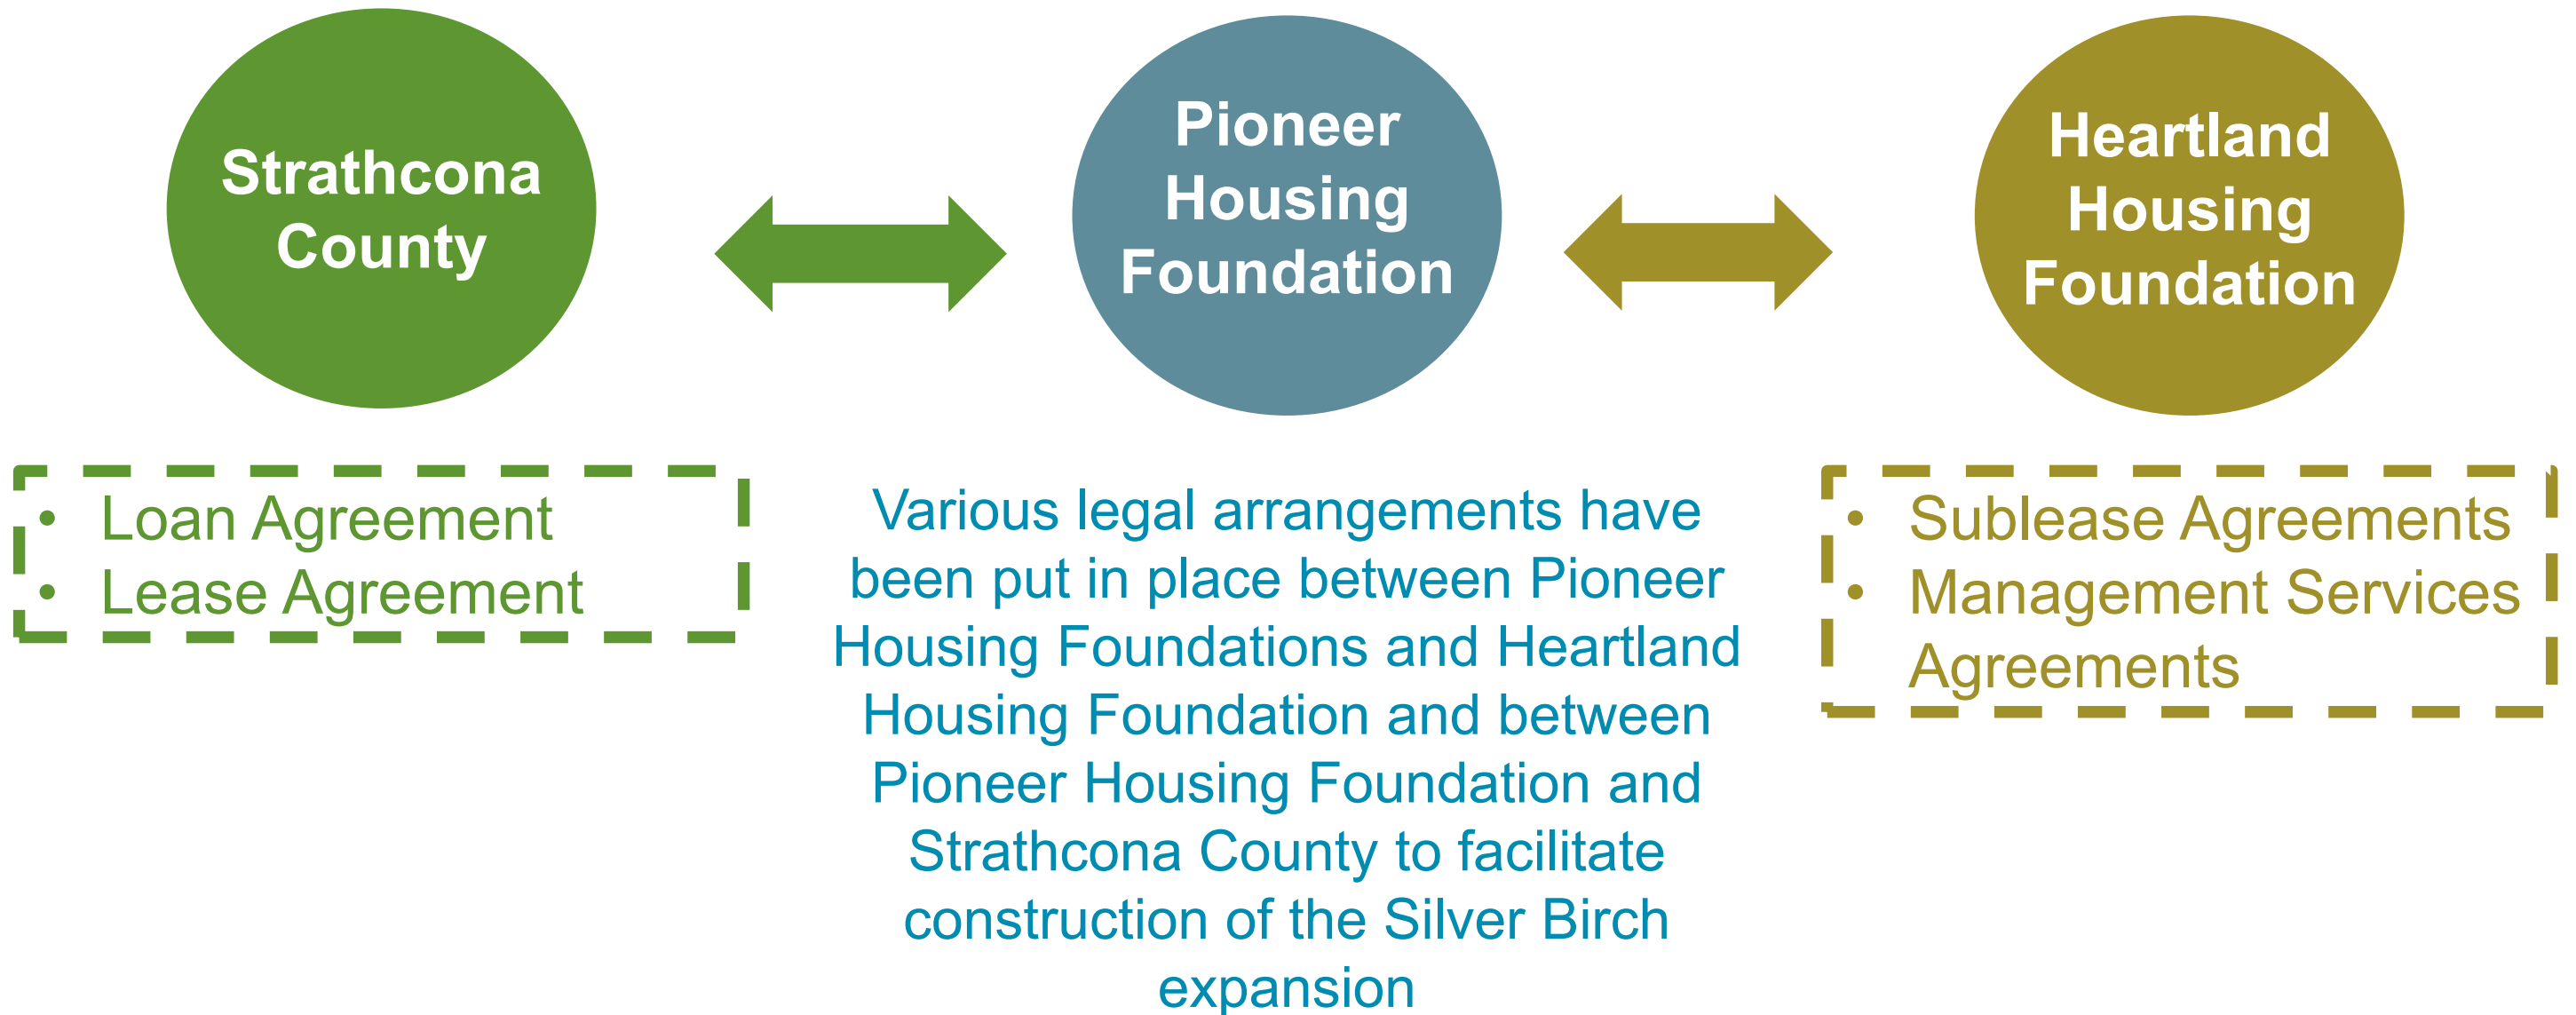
Strathcona County

Pioneer Housing Foundation

Heartland Housing Foundation

• Loan Agreement
• Lease Agreement

Various legal arrangements have been put in place between Pioneer Housing Foundations and Heartland Housing Foundation and between Pioneer Housing Foundation and Strathcona County to facilitate construction of the Silver Birch expansion

• Sublease Agreements
• Management Services Agreements